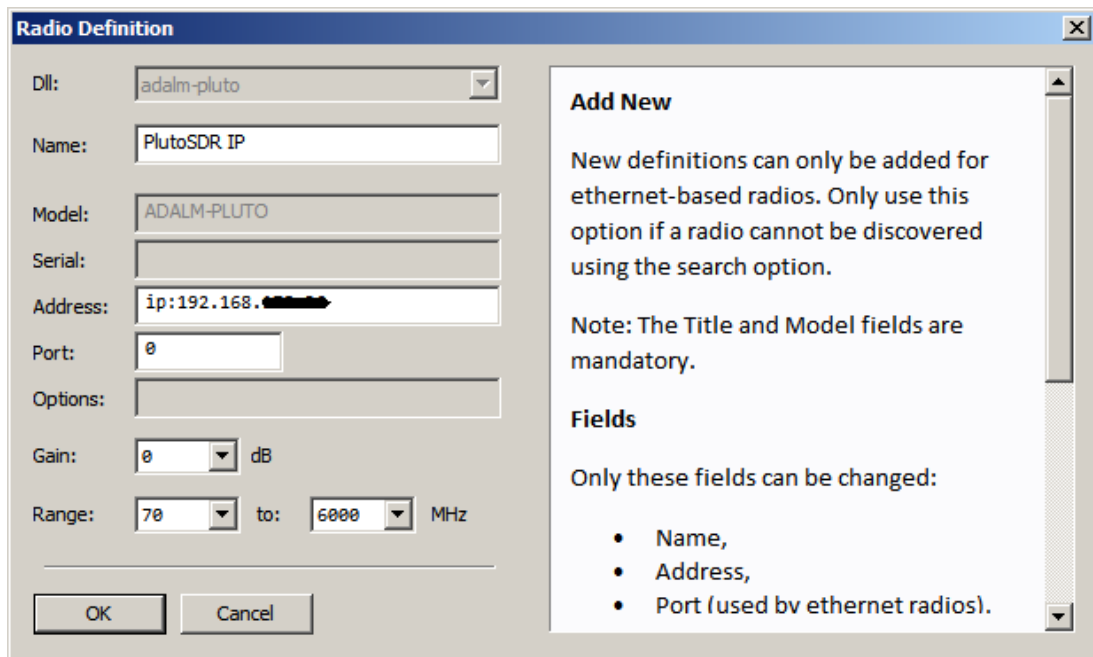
Radio Definition

Dll: adalm-pluto

Name: PlutoSDR IP

Model: ADALM-PLUTO

Serial:

Address: ip:192.168.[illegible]

Port: 0

Options:

Gain: 0 dB

Range: 70 to: 6000 MHz

OK Cancel

**Add New**

New definitions can only be added for ethernet-based radios. Only use this option if a radio cannot be discovered using the search option.

Note: The Title and Model fields are mandatory.

**Fields**

Only these fields can be changed:

- Name,
- Address,
- Port (used by ethernet radios).